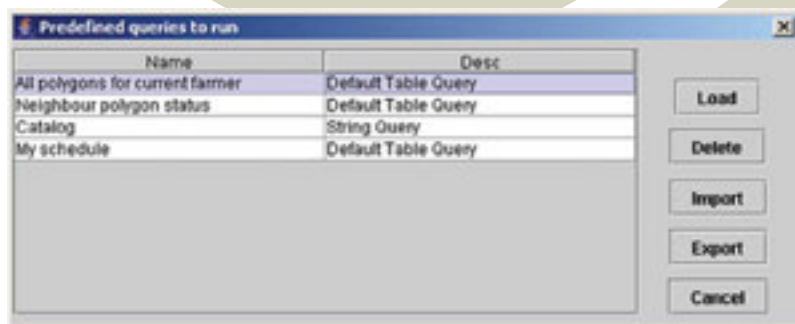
Predefined queries to run

| Name | Desc |
|---|---|
| All polygons for current farmer | Default Table Query |
| Neighbour polygon status | Default Table Query |
| Catalog | String Query |
| My schedule | Default Table Query |

Load
Delete
Import
Export
Cancel